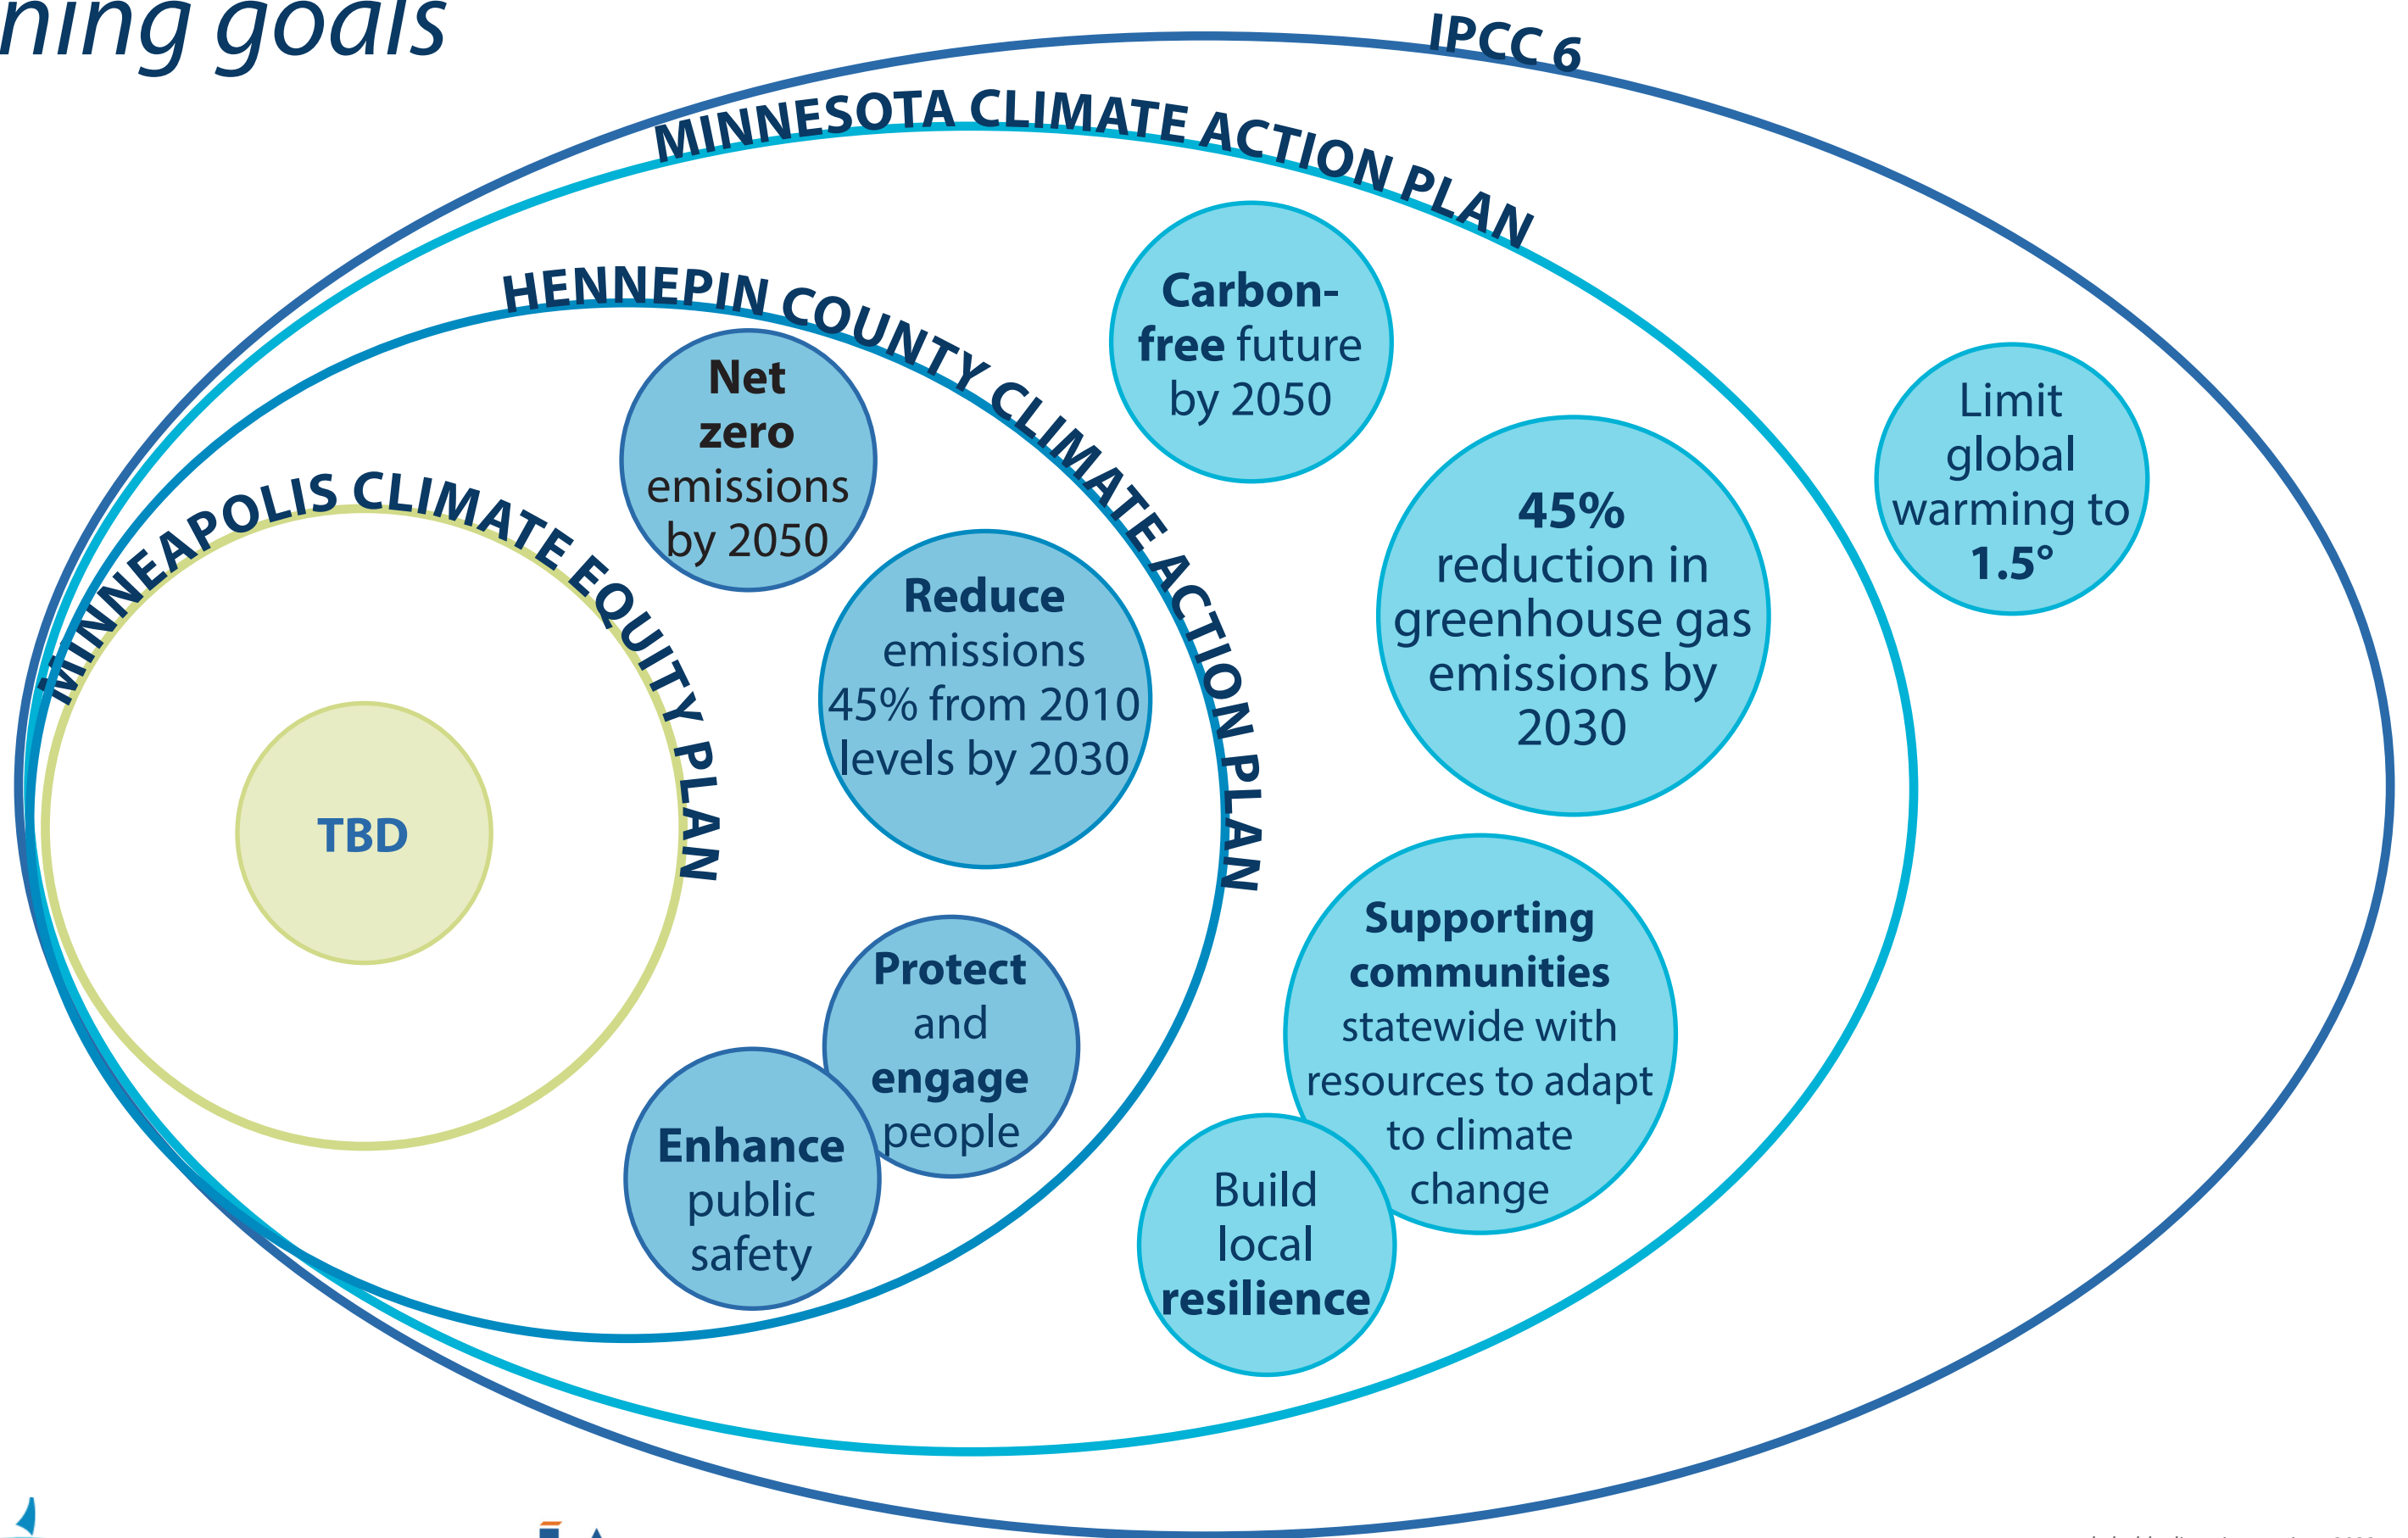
ning goals

IPCC 6

MINNESOTA CLIMATE ACTION PLAN

HENNEPIN COUNTY CLIMATE ACTION PLAN

MINNEAPOLIS CLIMATE EQUITY PLAN

TBD

Net zero emissions by 2050

Reduce emissions 45% from 2010 levels by 2030

Protect and engage people

Enhance public safety

Carbon-free future by 2050

45% reduction in greenhouse gas emissions by 2030

Supporting communities statewide with resources to adapt to climate change

Build local resilience

Limit global warming to 1.5°